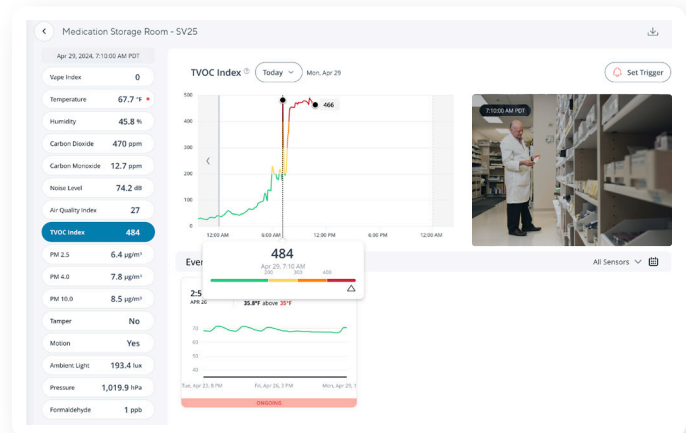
Medication Storage Room - SV25

Apr 29, 2024, 7:10:00 AM PDT

| | |
|---|---|
| Vape Index | 0 |
| Temperature | 67.7 °F |
| Humidity | 45.8 % |
| Carbon Dioxide | 470 ppm |
| Carbon Monoxide | 12.7 ppm |
| Noise Level | 74.2 dB |
| Air Quality Index | 27 |
| TVOC Index | 484 |
| PM 2.5 | 6.4 µg/m³ |
| PM 4.0 | 7.8 µg/m³ |
| PM 10.0 | 8.5 µg/m³ |
| Tamper | No |
| Motion | Yes |
| Ambient Light | 193.4 lux |
| Pressure | 1,019.9 hPa |
| Formaldehyde | 1 ppb |

TVOC Index Today Mon, Apr 29

Set Trigger

500
400
300
200
100
0

466

12:00 AM 6:00 AM 12:00 PM 6:00 PM 12:00 AM

7:10:00 AM PDT

484
Apr 29, 7:10 AM
200 300 400

Even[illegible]

All Sensors

2:5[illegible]
APR 26
35.8°F above 25°F

70
60
50
40

Tue, Apr 23, 8 PM Fri, Apr 26, 3 PM Mon, Apr 29, 1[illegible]

ONGOING